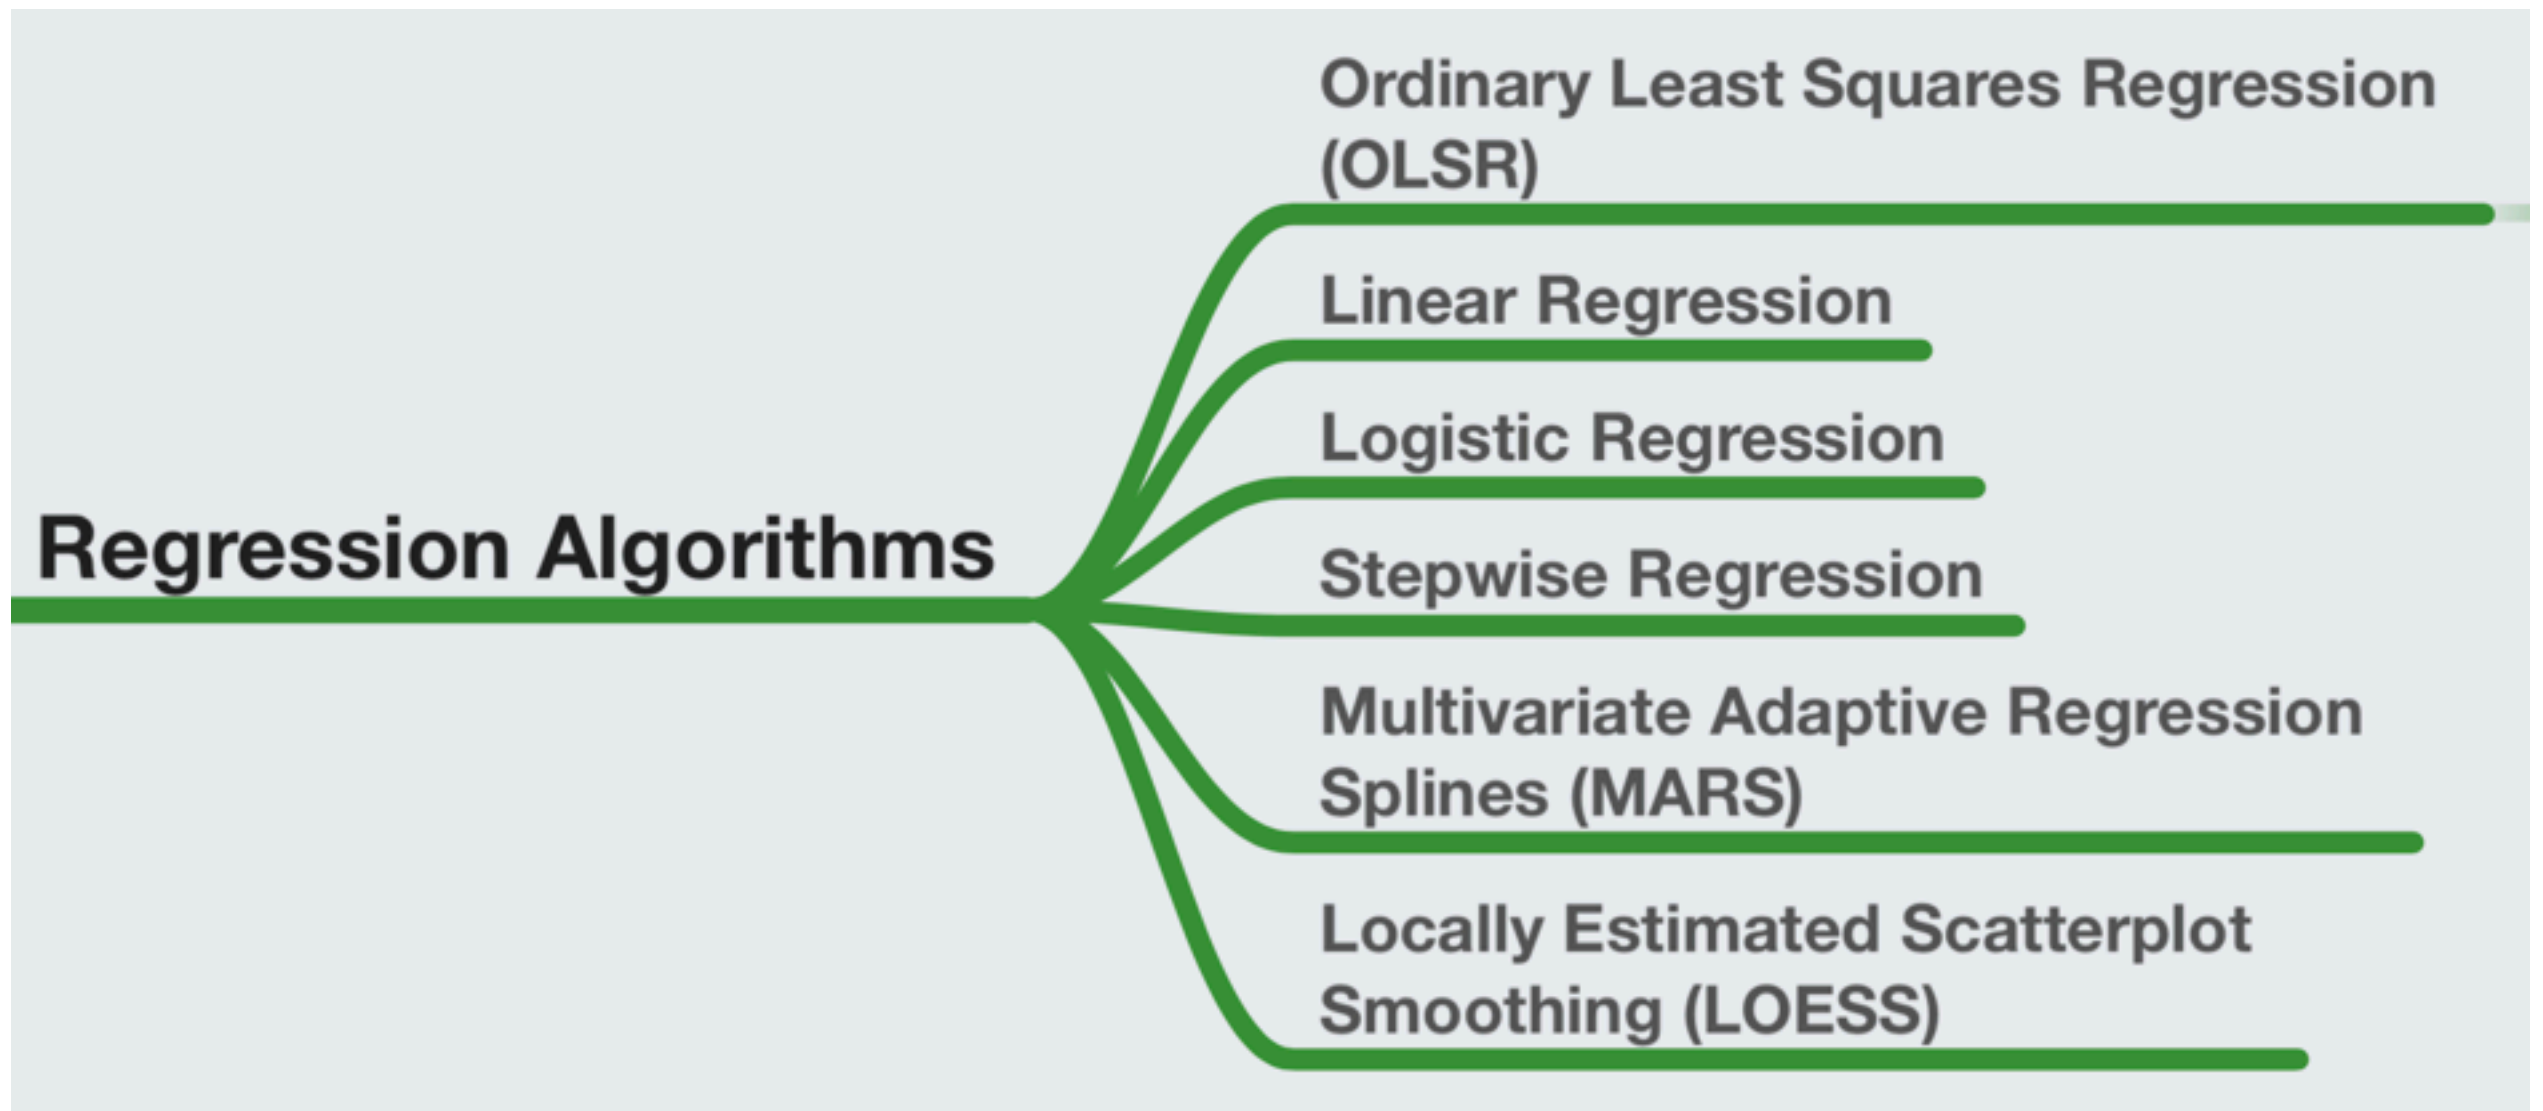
Regression Algorithms

Ordinary Least Squares Regression (OLSR)

Linear Regression

Logistic Regression

Stepwise Regression

Multivariate Adaptive Regression Splines (MARS)

Locally Estimated Scatterplot Smoothing (LOESS)